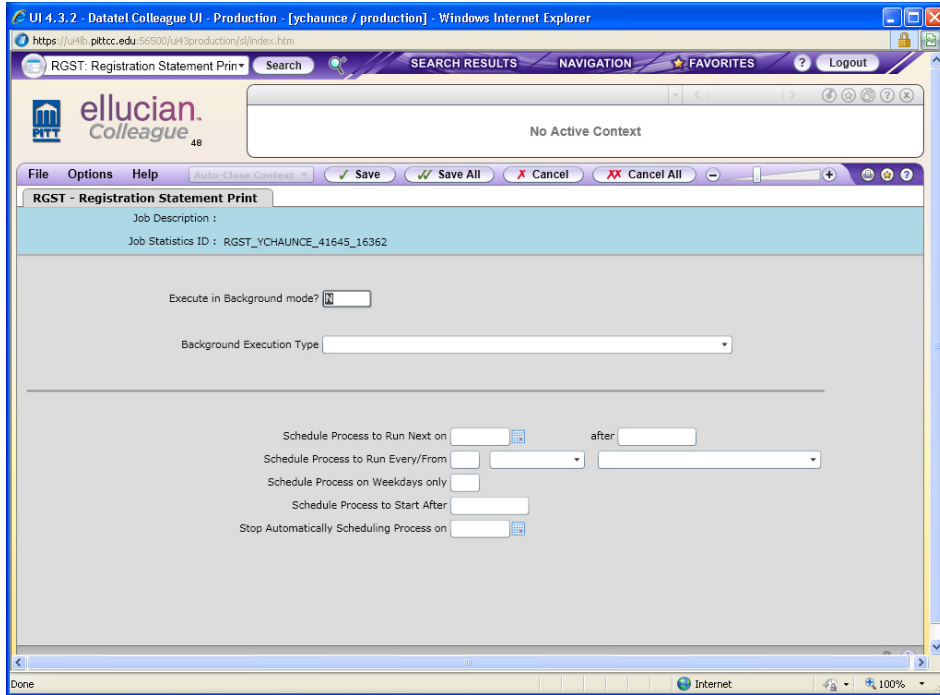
UI 4.3.2 - Datatel Colleague UI - Production - [ychaunce / production] - Windows Internet Explorer

https://ui4b.pittcc.edu:56500/ui43production/sl/index.htm

RGST: Registration Statement Prin Search SEARCH RESULTS NAVIGATION FAVORITES ? Logout

ellucian. Colleague 48

No Active Context

File Options Help Auto-Close Context Save Save All Cancel Cancel All

RGST - Registration Statement Print

Job Description :

Job Statistics ID : RGST_YCHAUNCE_41645_16362

Execute in Background mode? N

Background Execution Type

Schedule Process to Run Next on after

Schedule Process to Run Every/From

Schedule Process on Weekdays only

Schedule Process to Start After

Stop Automatically Scheduling Process on

Done Internet 100%